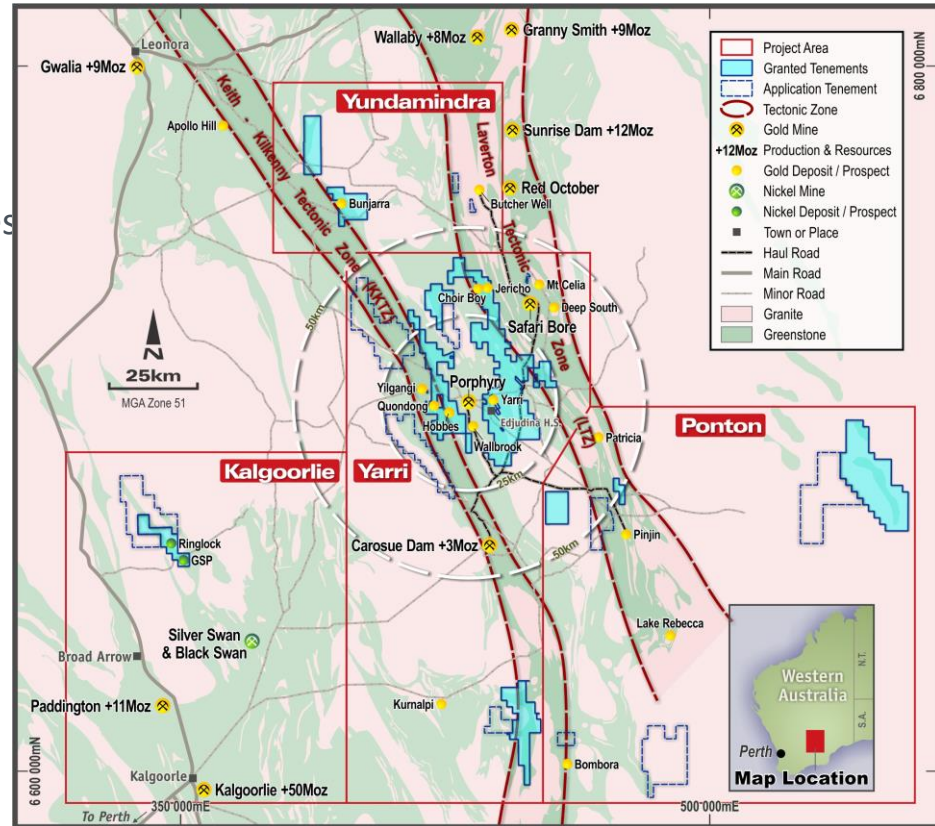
Leonora
Gwalia +9Moz
Wallaby +8Moz
Granny Smith +9Moz
Yundamindra
Apollo Hill
Keith - Kilkenny Tectonic Zone (KKTZ)
Laverton Tectonic Zone (LTZ)
Sunrise Dam +12Moz
Red October
Butcher Well
Bunjarra
Jericho
Mt Celia
Choir Boy
Deep South
Safari Bore
50km
25km
MGA Zone 51
Porphyry
Yilgangi
Quondong
Yarri
Hobbes
Edjudina H.S.
Wallbrook
Patricia
Ponton
Kalgoorlie
Yarri
Ringlock
GSP
Carosue Dam +3Moz
Pinjin
50km
Silver Swan & Black Swan
Broad Arrow
Lake Rebecca
Paddington +11Moz
Kurnalpi
Bombora
Kalgoorlie
Kalgoorlie +50Moz
6 600 000mN
350 000mE
To Perth
500 000mE
6 800 000mN
Project Area
Granted Tenements
Application Tenement
Tectonic Zone
Gold Mine
+12Moz Production & Resources
Gold Deposit / Prospect
Nickel Mine
Nickel Deposit / Prospect
Town or Place
Haul Road
Main Road
Minor Road
Granite
Greenstone
Western Australia
N.T.
S.A.
Perth
Map Location